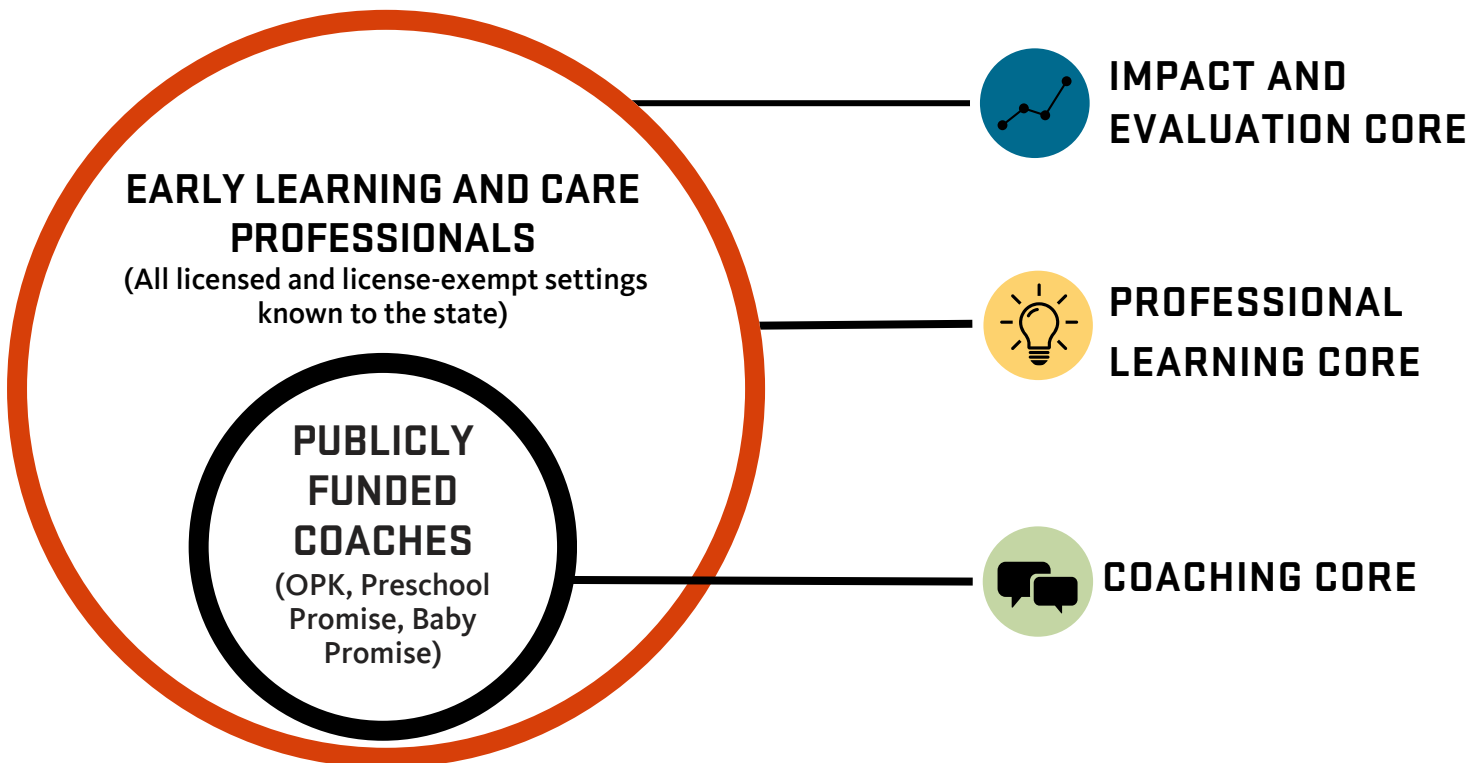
EARLY LEARNING AND CARE PROFESSIONALS
(All licensed and license-exempt settings known to the state)

PUBLICLY FUNDED COACHES
(OPK, Preschool Promise, Baby Promise)

IMPACT AND EVALUATION CORE

PROFESSIONAL LEARNING CORE

COACHING CORE